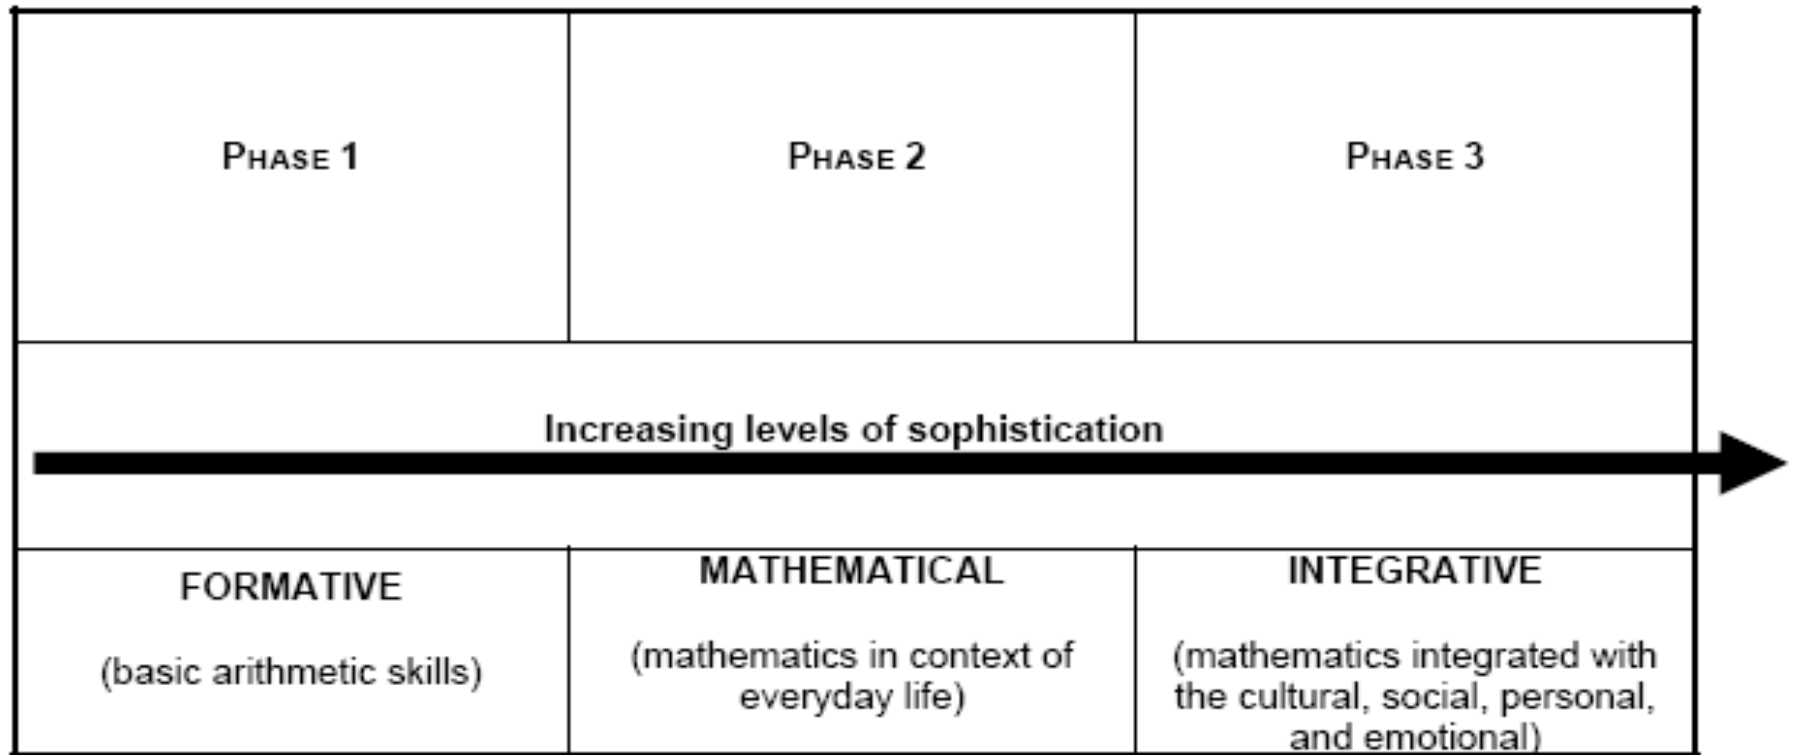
| PHASE 1 | PHASE 2 | PHASE 3 |
|---|---|---|

Increasing levels of sophistication

| FORMATIVE (basic arithmetic skills) | MATHEMATICAL (mathematics in context of everyday life) | INTEGRATIVE (mathematics integrated with the cultural, social, personal, and emotional) |
|---|---|---|